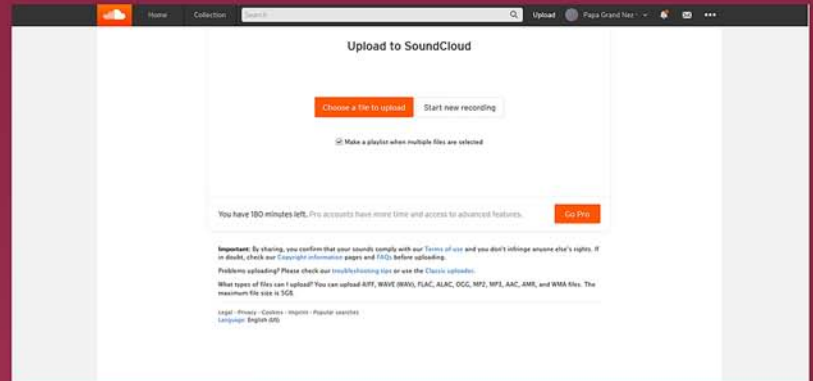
Home Collection Search Upload Papa Grand Nez

Upload to SoundCloud

Choose a file to upload Start new recording

Make a playlist when multiple files are selected

You have 180 minutes left. Pro accounts have more time and access to advanced features. Go Pro

Important: By sharing, you confirm that your sounds comply with our Terms of use and you don't infringe anyone else's rights. If in doubt, check our Copyright information pages and FAQs before uploading.

Problems uploading? Please check our troubleshooting tips or use the Classic uploader.

What types of files can I upload? You can upload AIFF, WAVE (WAV), FLAC, ALAC, OGG, MP2, MP3, AAC, AMR, and WMA files. The maximum file size is 5GB.

Legal · Privacy · Cookies · Imprint · Popular searches
Language: English (US)